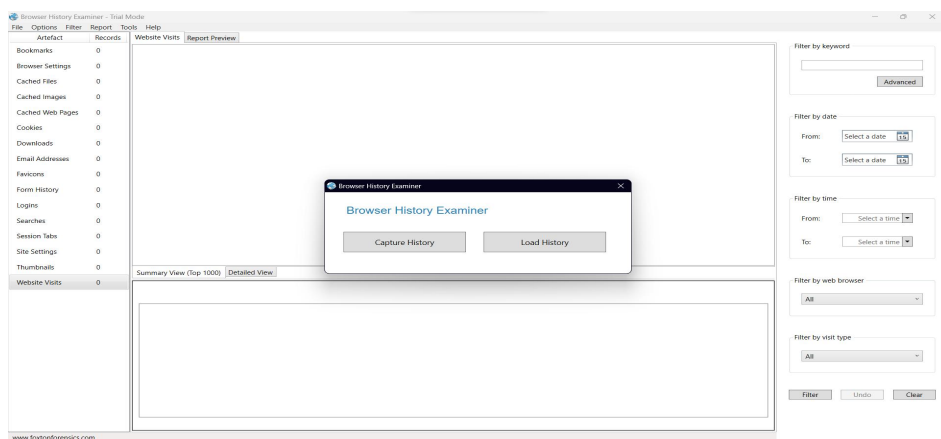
Browser History Examiner - Trial Mode
File Options Filter Report Tools Help

| Artefact | Records |
|---|---|
| Bookmarks | 0 |
| Browser Settings | 0 |
| Cached Files | 0 |
| Cached Images | 0 |
| Cached Web Pages | 0 |
| Cookies | 0 |
| Downloads | 0 |
| Email Addresses | 0 |
| Favicons | 0 |
| Form History | 0 |
| Logins | 0 |
| Searches | 0 |
| Session Tabs | 0 |
| Site Settings | 0 |
| Thumbnails | 0 |
| Website Visits | 0 |

Website Visits Report Preview

Browser History Examiner
Browser History Examiner
Capture History Load History

Summary View (Top 1000) Detailed View

Filter by keyword
Advanced

Filter by date
From: Select a date 15
To: Select a date 15

Filter by time
From: Select a time
To: Select a time

Filter by web browser
All

Filter by visit type
All

Filter Undo Clear

www.foxtonforensics.com